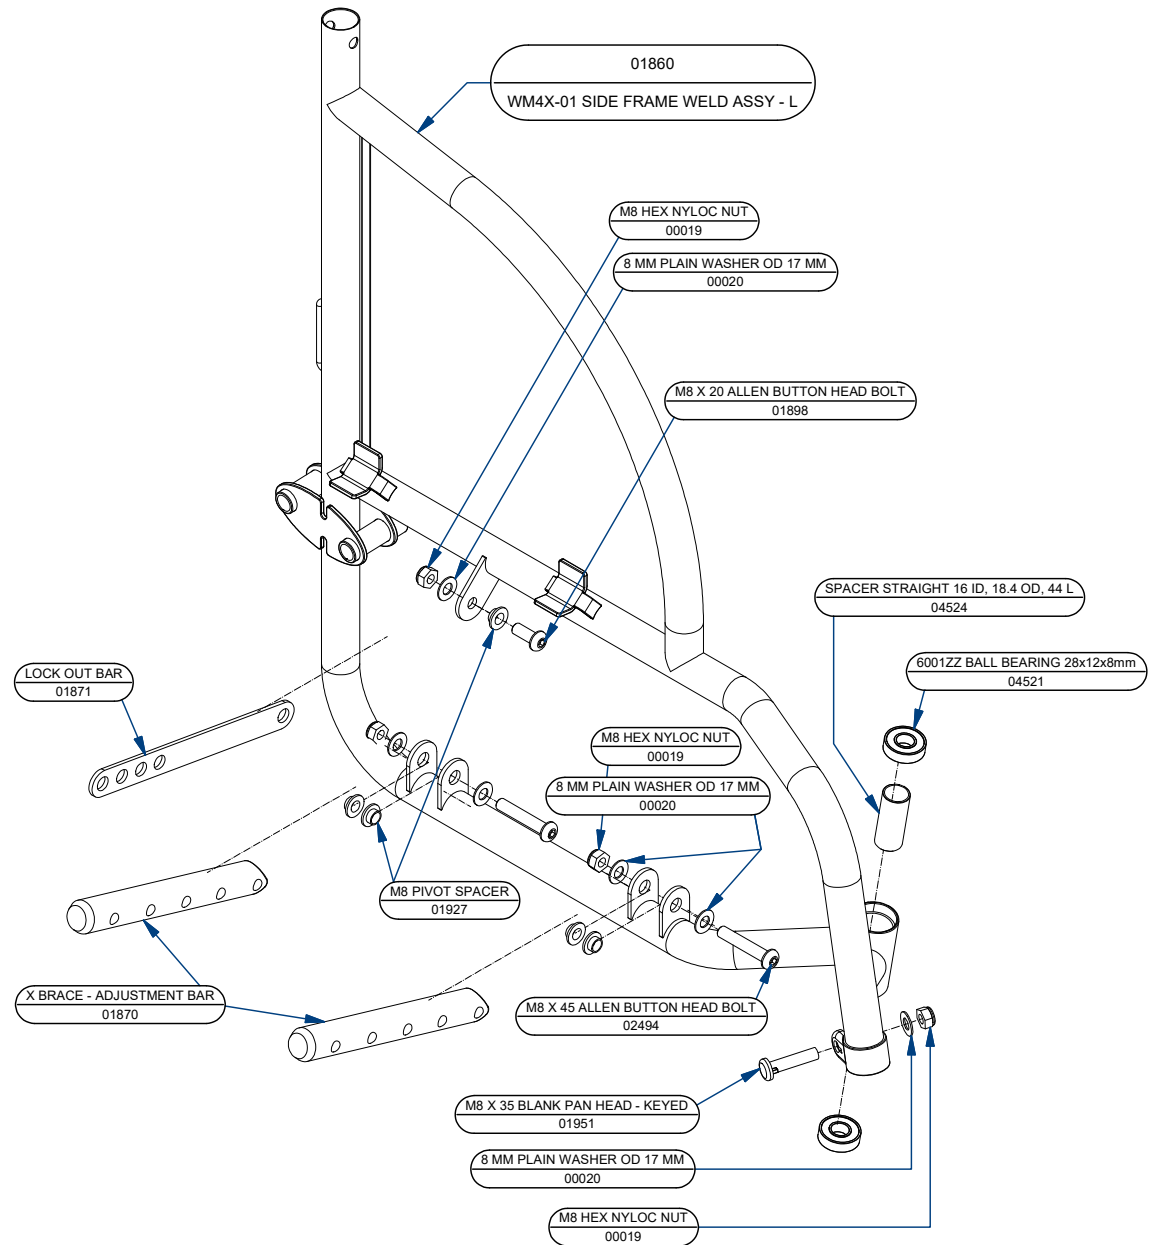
01860
WM4X-01 SIDE FRAME WELD ASSY - L

M8 HEX NYLOC NUT
00019

8 MM PLAIN WASHER OD 17 MM
00020

M8 X 20 ALLEN BUTTON HEAD BOLT
01898

SPACER STRAIGHT 16 ID, 18.4 OD, 44 L
04524

6001ZZ BALL BEARING 28x12x8mm
04521

LOCK OUT BAR
01871

M8 HEX NYLOC NUT
00019

8 MM PLAIN WASHER OD 17 MM
00020

M8 PIVOT SPACER
01927

X BRACE - ADJUSTMENT BAR
01870

M8 X 45 ALLEN BUTTON HEAD BOLT
02494

M8 X 35 BLANK PAN HEAD - KEYED
01951

8 MM PLAIN WASHER OD 17 MM
00020

M8 HEX NYLOC NUT
00019